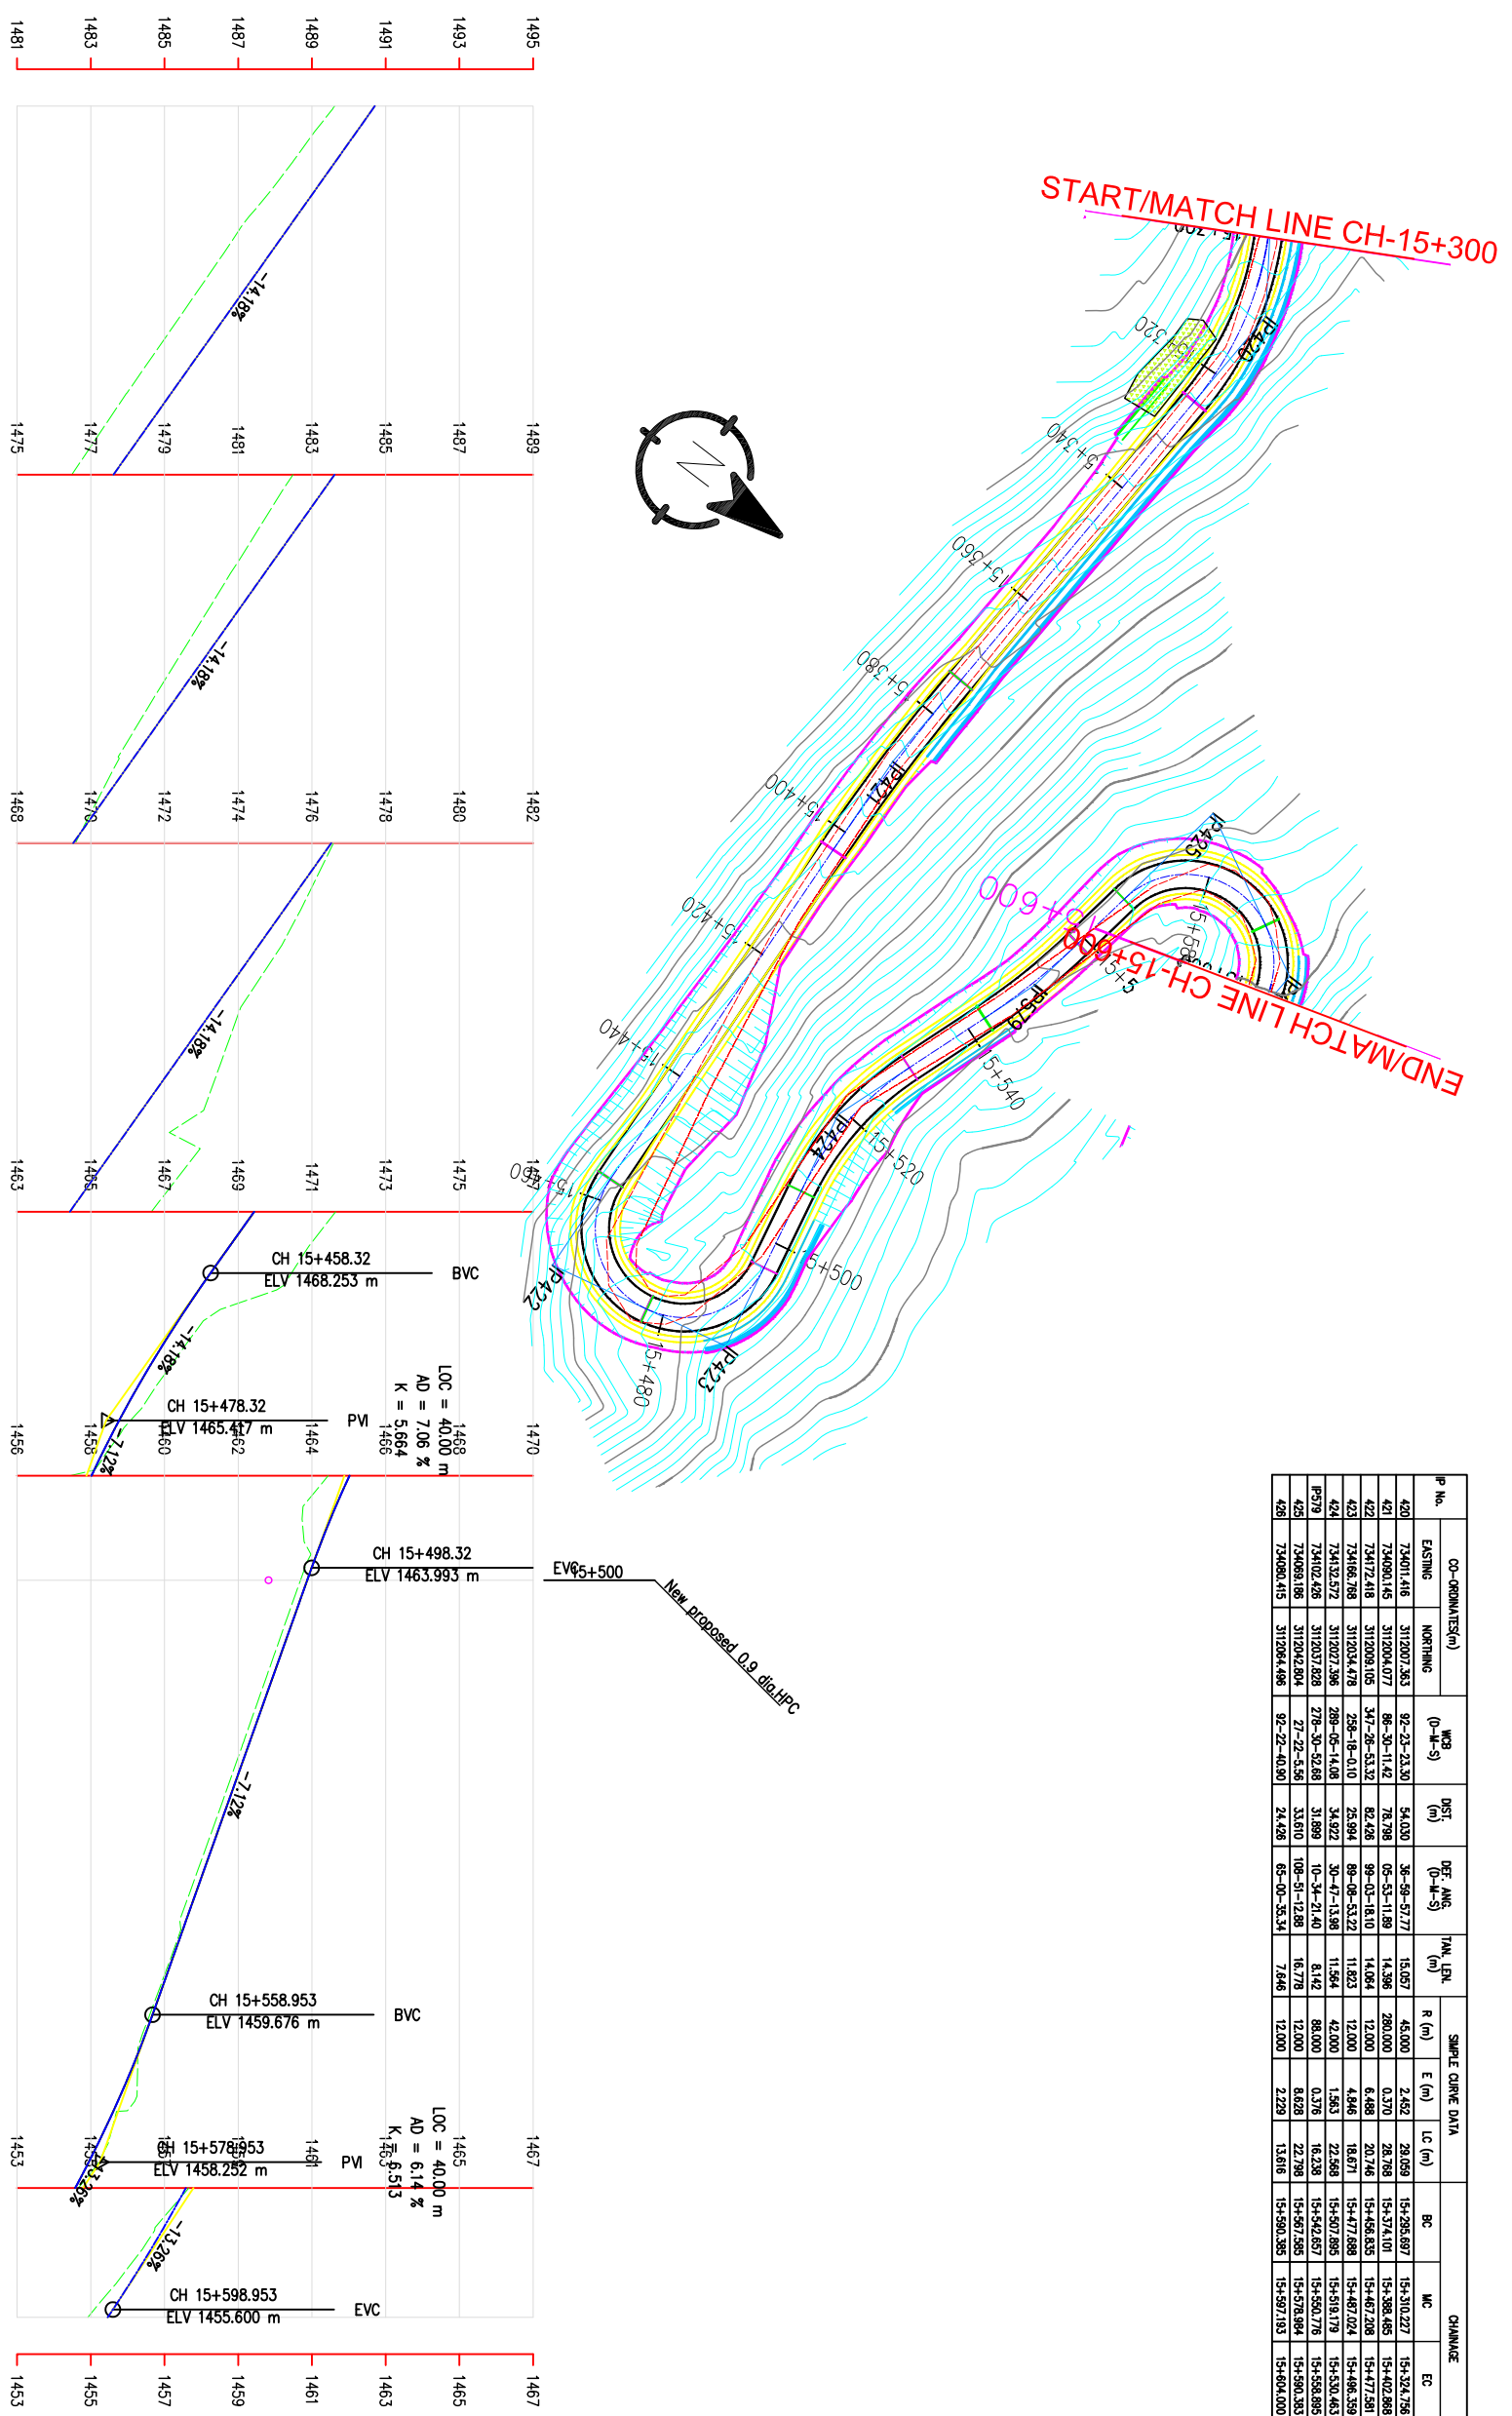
1481 1483 1485 1487 1489 1491 1493 1495

-14.18%

1475 1477 1479 1481 1483 1485 1487 1489

-14.18%

1468 1470 1472 1474 1476 1478 1480 1482

-14.18%

1463 1465 1467 1469 1471 1473 1475 1477

CH 15+458.32
ELV 1468.253 m
BVC

-14.18%

CH 15+478.32
ELV 1465.417 m
PVI

LOC = 40.00 m
AD = 7.06 %
K = 5.664

-7.12%

1456 1458 1460 1462 1464 1466 1468 1470

CH 15+498.32
ELV 1463.993 m
EVC 15+500

New proposed 0.9 dia.HPC

-7.12%

CH 15+558.953
ELV 1459.676 m
BVC

CH 15+578.953
ELV 1458.252 m
PVI

LOC = 40.00 m
AD = 6.14 %
K = 6.513

-13.26%

1453 1455 1457 1459 1461 1463 1465 1467

-13.26%

CH 15+598.953
ELV 1455.600 m
EVC

1453 1455 1457 1459 1461 1463 1465 1467

START/MATCH LINE CH-15+300

15+320
IP420
15+340
15+360
15+380
IP421
15+400
15+420
15+440
15+460
IP422
15+480
IP423
15+500
15+520
IP424
15+540
IP579
15+560
15+580
IP425
15+600

END/MATCH LINE CH-15+600

| IP No. | CO-ORDINATES(m) EASTING | CO-ORDINATES(m) NORTHING | WCB (D-M-S) | DIST. (m) | DEF. ANG. (D-M-S) | TAN. LEN. (m) | SIMPLE CURVE DATA R (m) | E (m) | LC (m) | CHAINAGE BC | MC | EC |
|---|---|---|---|---|---|---|---|---|---|---|---|---|
| 420 | 734011.416 | 3112007.363 | 92-23-23.30 | 54.030 | 36-59-57.77 | 15.057 | 45.000 | 2.452 | 29.059 | 15+295.697 | 15+310.227 | 15+324.756 |
| 421 | 734090.145 | 3112004.077 | 86-30-11.42 | 78.798 | 05-53-11.89 | 14.396 | 280.000 | 0.370 | 28.768 | 15+374.101 | 15+388.485 | 15+402.868 |
| 422 | 734172.418 | 3112009.105 | 347-26-53.32 | 82.426 | 99-03-18.10 | 14.064 | 12.000 | 6.488 | 20.746 | 15+456.835 | 15+467.208 | 15+477.581 |
| 423 | 734166.768 | 3112034.478 | 258-18-0.10 | 25.994 | 89-08-53.22 | 11.823 | 12.000 | 4.846 | 18.671 | 15+477.688 | 15+487.024 | 15+496.359 |
| 424 | 734132.572 | 3112027.396 | 289-05-14.08 | 34.922 | 30-47-13.98 | 11.564 | 42.000 | 1.563 | 22.568 | 15+507.895 | 15+518.179 | 15+530.463 |
| IP579 | 734102.426 | 3112037.828 | 278-30-52.68 | 31.899 | 10-34-21.40 | 8.142 | 88.000 | 0.376 | 16.238 | 15+542.657 | 15+550.776 | 15+558.895 |
| 425 | 734069.186 | 3112042.804 | 27-22-5.56 | 33.610 | 108-51-12.88 | 16.778 | 12.000 | 8.628 | 22.798 | 15+567.585 | 15+578.984 | 15+590.383 |
| 426 | 734080.415 | 3112064.496 | 92-22-40.90 | 24.426 | 65-00-35.34 | 7.646 | 12.000 | 2.229 | 13.616 | 15+590.385 | 15+597.193 | 15+604.000 |